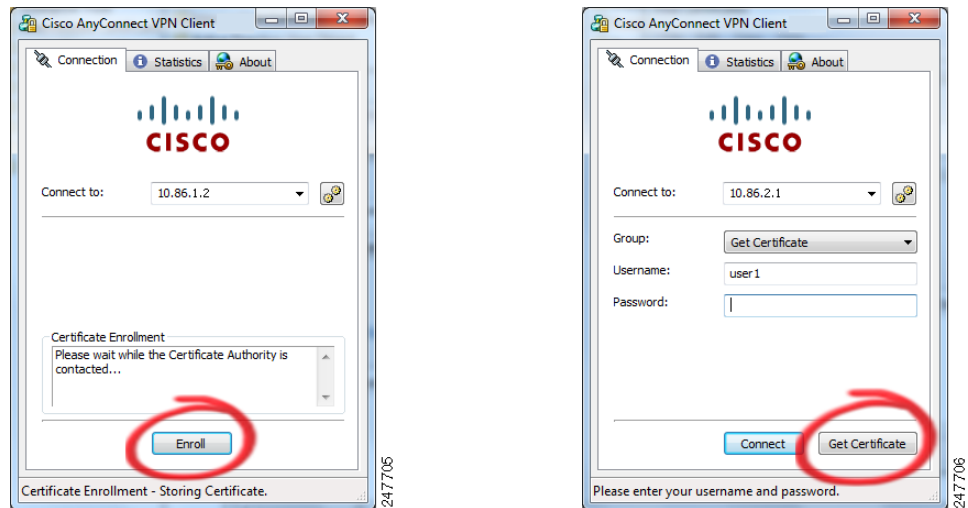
Cisco AnyConnect VPN Client

Connection Statistics About

CISCO

Connect to: 10.86.1.2

Certificate Enrollment
Please wait while the Certificate Authority is contacted...

Enroll

Certificate Enrollment - Storing Certificate.

247705

Cisco AnyConnect VPN Client

Connection Statistics About

CISCO

Connect to: 10.86.2.1

Group: Get Certificate
Username: user1
Password:

Connect Get Certificate

Please enter your username and password.

247706